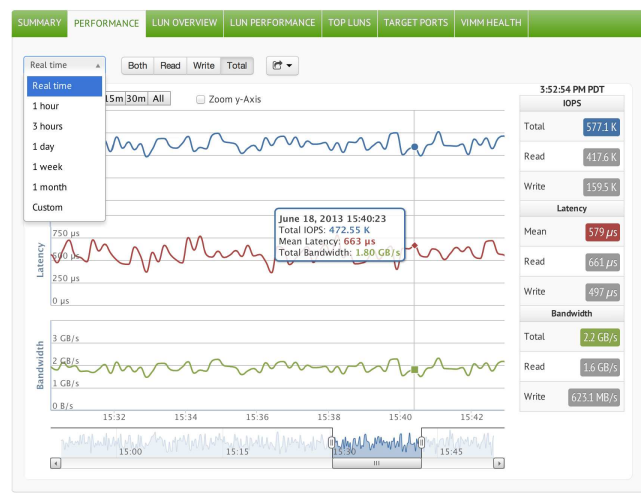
SUMMARY PERFORMANCE LUN OVERVIEW LUN PERFORMANCE TOP LUNS TARGET PORTS VIMM HEALTH

Real time
Real time
1 hour
3 hours
1 day
1 week
1 month
Custom

Both Read Write Total

15m 30m All

Zoom y-Axis

June 18, 2013 15:40:23
Total IOPS: 472.55 K
Mean Latency: 663 μs
Total Bandwidth: 1.80 GB/s

Latency
750 μs
500 μs
250 μs
0 μs

Bandwidth
3 GB/s
2 GB/s
1 GB/s
0 B/s

15:32 15:34 15:36 15:38 15:40 15:42

15:00 15:15 15:30 15:45

3:52:54 PM PDT

| IOPS | |
|---|---|
| Total | 577.1 K |
| Read | 417.6 K |
| Write | 159.5 K |
| **Latency** | |
| Mean | 579 μs |
| Read | 661 μs |
| Write | 497 μs |
| **Bandwidth** | |
| Total | 2.2 GB/s |
| Read | 1.6 GB/s |
| Write | 623.1 MB/s |